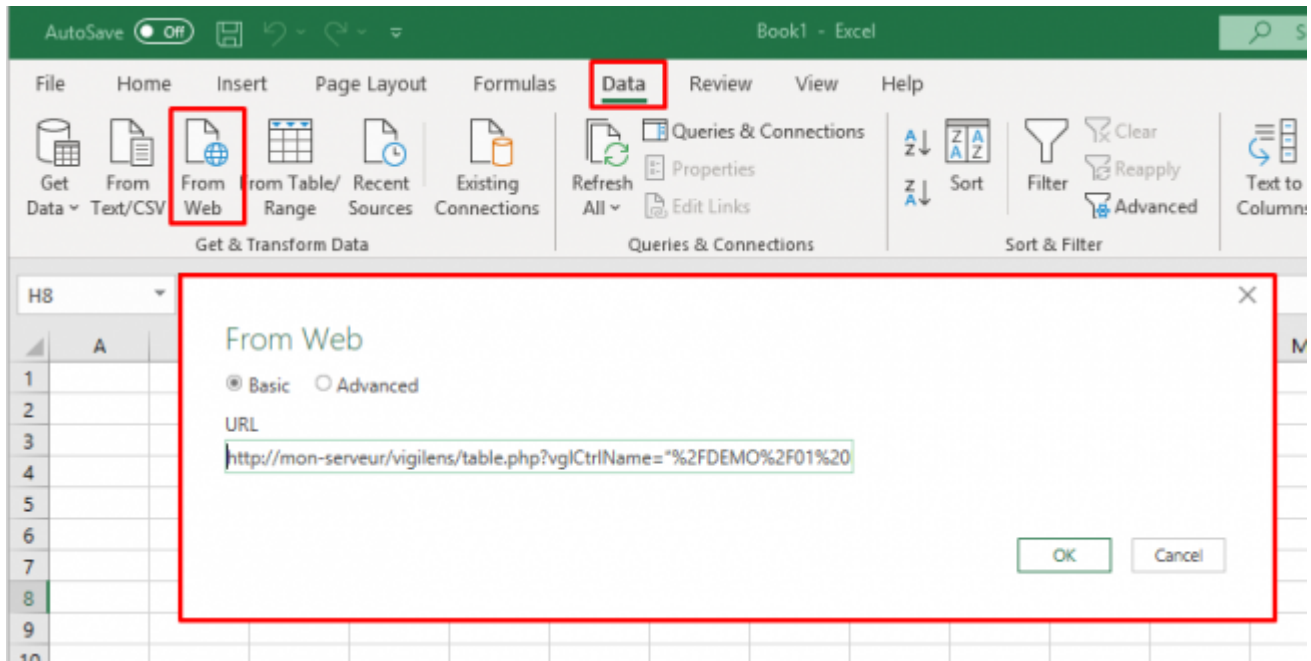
AutoSave Off Book1 - Excel

File Home Insert Page Layout Formulas Data Review View Help

Get Data From Text/CSV From Web From Table/ Range Recent Sources Existing Connections
Get & Transform Data

Refresh All Queries & Connections Properties Edit Links
Queries & Connections

Sort Filter Clear Reapply Advanced
Sort & Filter

Text to Columns

H8

A

M

1
2
3
4
5
6
7
8
9
10

From Web

Basic Advanced

URL

http://mon-serveur/vigilens/table.php?vglCtrlName="%2FDEMO%2F01%20

OK Cancel